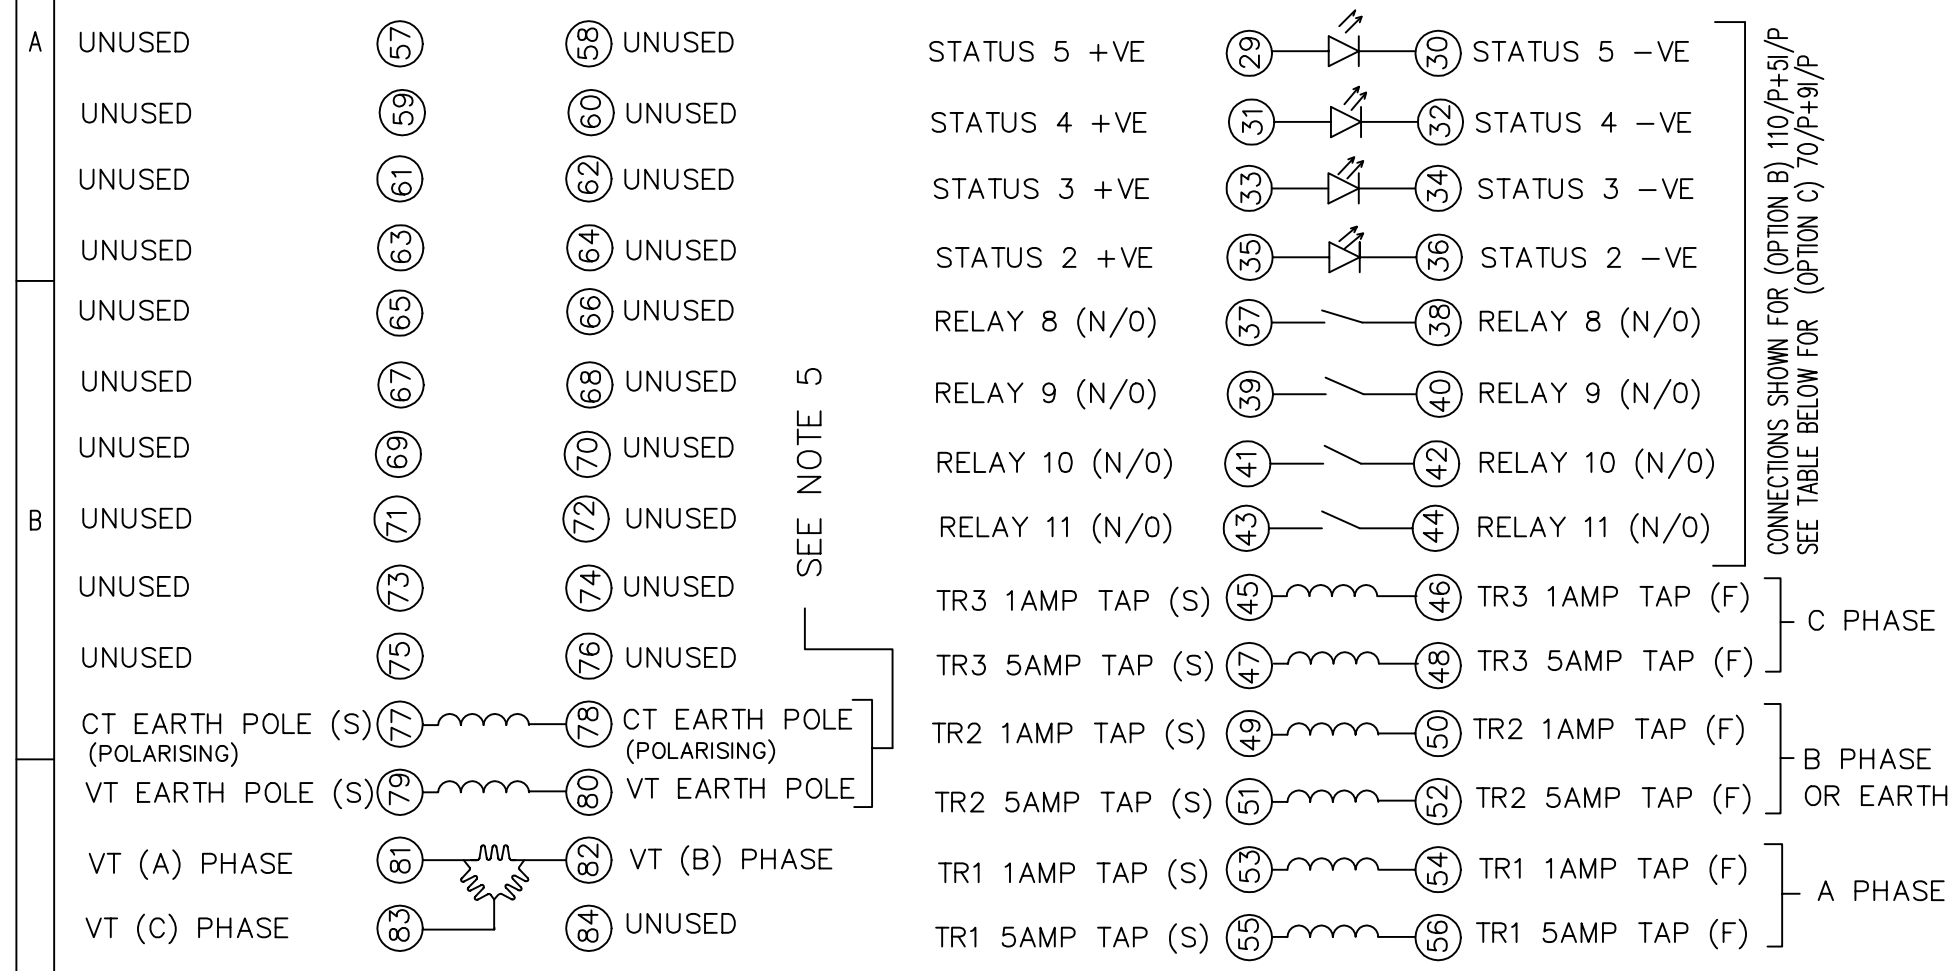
A
B

UNUSED 57 58 UNUSED
UNUSED 59 60 UNUSED
UNUSED 61 62 UNUSED
UNUSED 63 64 UNUSED
UNUSED 65 66 UNUSED
UNUSED 67 68 UNUSED
UNUSED 69 70 UNUSED
UNUSED 71 72 UNUSED
UNUSED 73 74 UNUSED
UNUSED 75 76 UNUSED
CT EARTH POLE (S) (POLARISING) 77 78 CT EARTH POLE (POLARISING)
VT EARTH POLE (S) 79 80 VT EARTH POLE
VT (A) PHASE 81 82 VT (B) PHASE
VT (C) PHASE 83 84 UNUSED

SEE NOTE 5

STATUS 5 +VE 29 30 STATUS 5 −VE
STATUS 4 +VE 31 32 STATUS 4 −VE
STATUS 3 +VE 33 34 STATUS 3 −VE
STATUS 2 +VE 35 36 STATUS 2 −VE
RELAY 8 (N/0) 37 38 RELAY 8 (N/0)
RELAY 9 (N/0) 39 40 RELAY 9 (N/0)
RELAY 10 (N/0) 41 42 RELAY 10 (N/0)
RELAY 11 (N/0) 43 44 RELAY 11 (N/0)

CONNECTIONS SHOWN FOR (OPTION B) 110/P+5I/P
SEE TABLE BELOW FOR (OPTION C) 70/P+9I/P

TR3 1AMP TAP (S) 45 46 TR3 1AMP TAP (F)
TR3 5AMP TAP (S) 47 48 TR3 5AMP TAP (F)
C PHASE
TR2 1AMP TAP (S) 49 50 TR2 1AMP TAP (F)
TR2 5AMP TAP (S) 51 52 TR2 5AMP TAP (F)
B PHASE OR EARTH
TR1 1AMP TAP (S) 53 54 TR1 1AMP TAP (F)
TR1 5AMP TAP (S) 55 56 TR1 5AMP TAP (F)
A PHASE